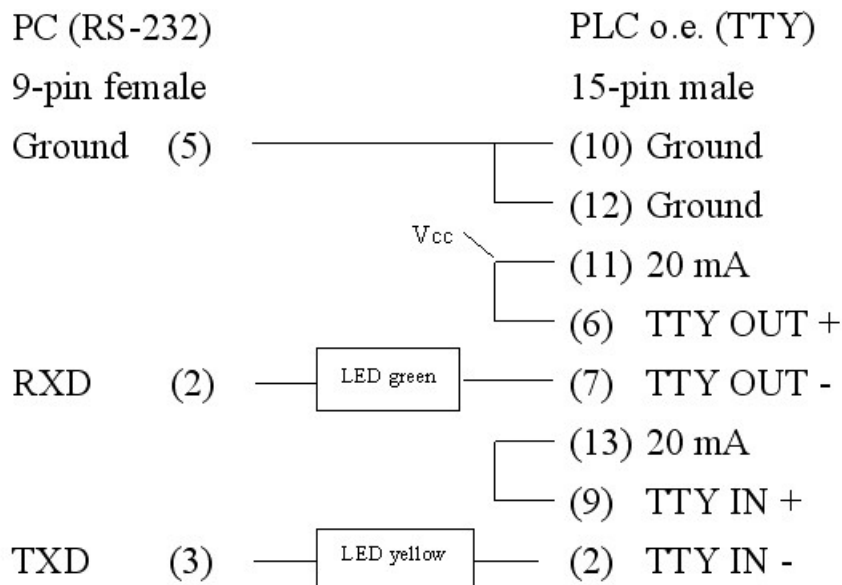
PC (RS-232)
9-pin female

PLC o.e. (TTY)
15-pin male

Ground (5)
(10) Ground
(12) Ground
Vcc
(11) 20 mA
(6) TTY OUT +
RXD (2)
LED green
(7) TTY OUT -
(13) 20 mA
(9) TTY IN +
TXD (3)
LED yellow
(2) TTY IN -